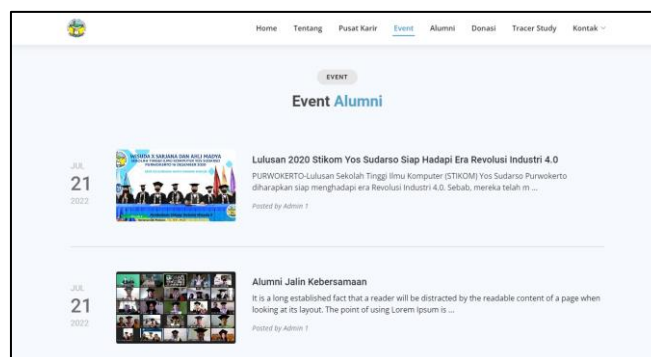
Home Tentang Pusat Karir Event Alumni Donasi Tracer Study Kontak

EVENT

Event Alumni

JUL
21
2022

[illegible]

Lulusan 2020 Stikom Yos Sudarso Siap Hadapi Era Revolusi Industri 4.0

PURWOKERTO-Lulusan Sekolah Tinggi Ilmu Komputer (STIKOM) Yos Sudarso Purwokerto diharapkan siap menghadapi era Revolusi Industri 4.0. Sebab, mereka telah m ...

Posted by Admin 1

JUL
21
2022

Alumni Jalin Kebersamaan

It is a long established fact that a reader will be distracted by the readable content of a page when looking at its layout. The point of using Lorem Ipsum is ...

Posted by Admin 1